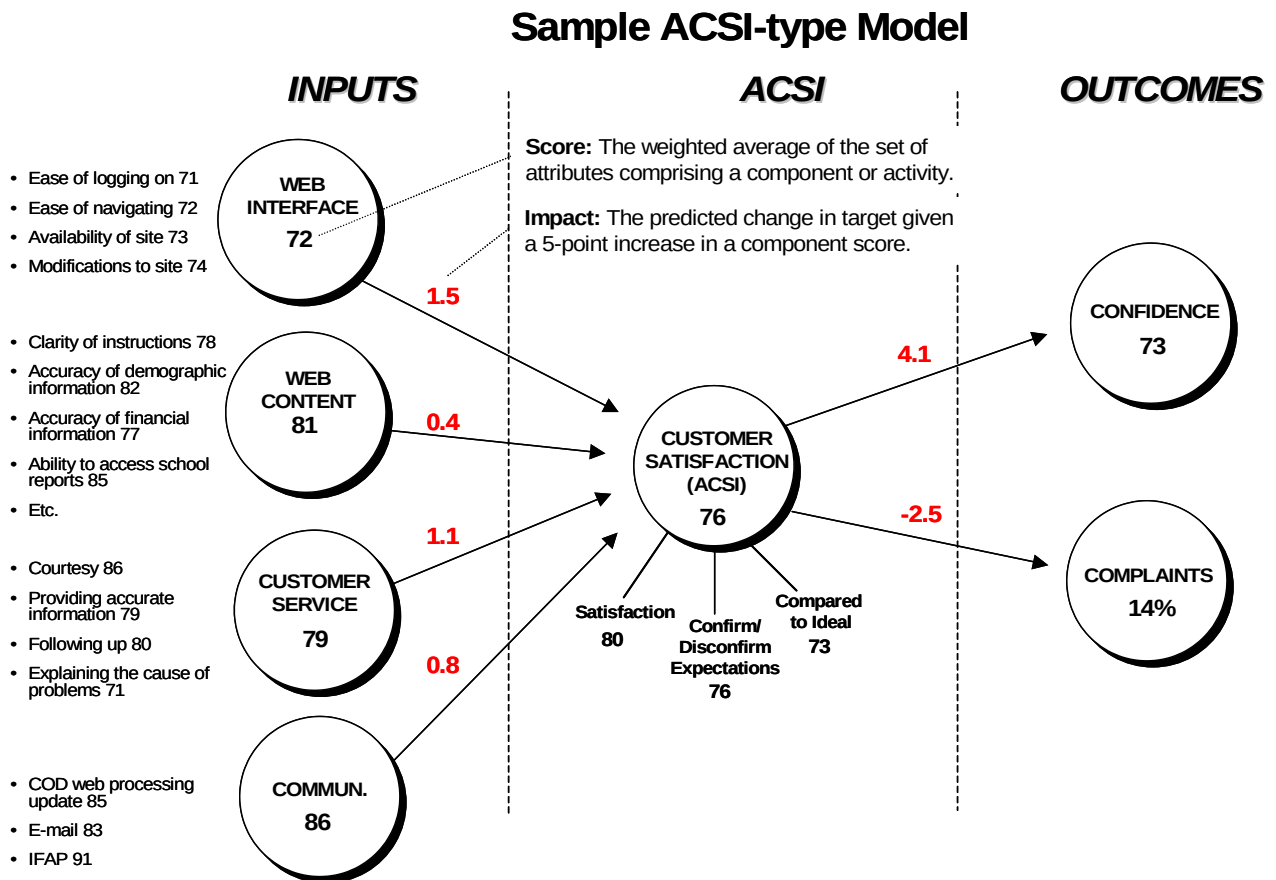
Sample ACSI-type Model

INPUTS

ACSI

OUTCOMES

Score: The weighted average of the set of attributes comprising a component or activity.

Impact: The predicted change in target given a 5-point increase in a component score.

- Ease of logging on 71
- Ease of navigating 72
- Availability of site 73
- Modifications to site 74

WEB INTERFACE
72

1.5

- Clarity of instructions 78
- Accuracy of demographic information 82
- Accuracy of financial information 77
- Ability to access school reports 85
- Etc.

WEB CONTENT
81

0.4

- Courtesy 86
- Providing accurate information 79
- Following up 80
- Explaining the cause of problems 71

CUSTOMER SERVICE
79

1.1

0.8

- COD web processing update 85
- E-mail 83
- IFAP 91

COMMUN.
86

CUSTOMER SATISFACTION (ACSI)
76

Satisfaction
80

Confirm/ Disconfirm Expectations
76

Compared to Ideal
73

4.1

CONFIDENCE
73

-2.5

COMPLAINTS
14%